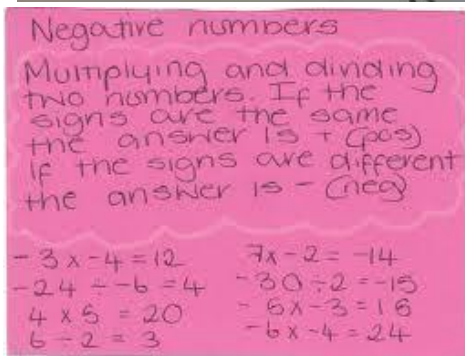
Negative numbers

Multiplying and dividing two numbers. If the signs are the same the answer is + (pos) If the signs are different the answer is − (neg)

$-3 \times -4 = 12$
$-24 \div -6 = 4$
$4 \times 5 = 20$
$6 \div 2 = 3$

$7 \times -2 = -14$
$-30 \div 2 = -15$
$-5 \times -3 = 15$
$-6 \times -4 = 24$